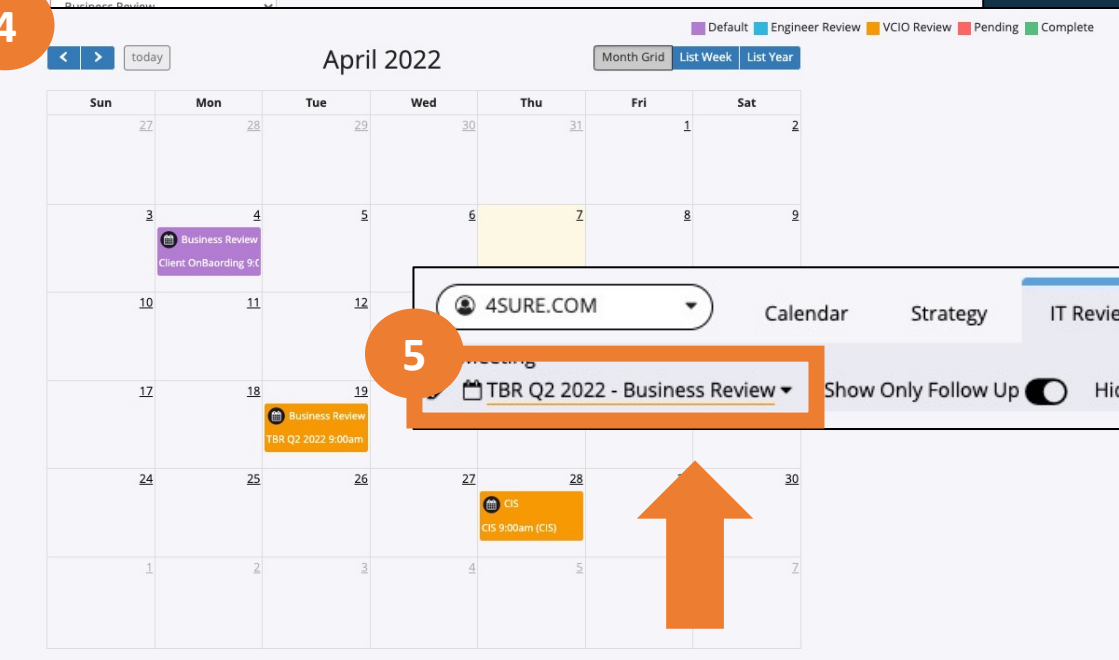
4

Business Review

Default Engineer Review VCIO Review Pending Complete

< > today

April 2022

Month Grid List Week List Year

| Sun | Mon | Tue | Wed | Thu | Fri | Sat |
|---|---|---|---|---|---|---|
| 27 | 28 | 29 | 30 | 31 | 1 | 2 |
| 3 | 4 Business Review Client OnBaording 9:0 | 5 | 6 | 7 | 8 | 9 |
| 10 | 11 | 12 | | | | |
| 17 | 18 | 19 Business Review TBR Q2 2022 9:00am | | | | |
| 24 | 25 | 26 | 27 | 28 CIS CIS 9:00am (CIS) | | 30 |
| 1 | 2 | 3 | 4 | 5 | | 7 |

4SURE.COM

Calendar Strategy IT Revie

5

Meeting

TBR Q2 2022 - Business Review

Show Only Follow Up

Hi